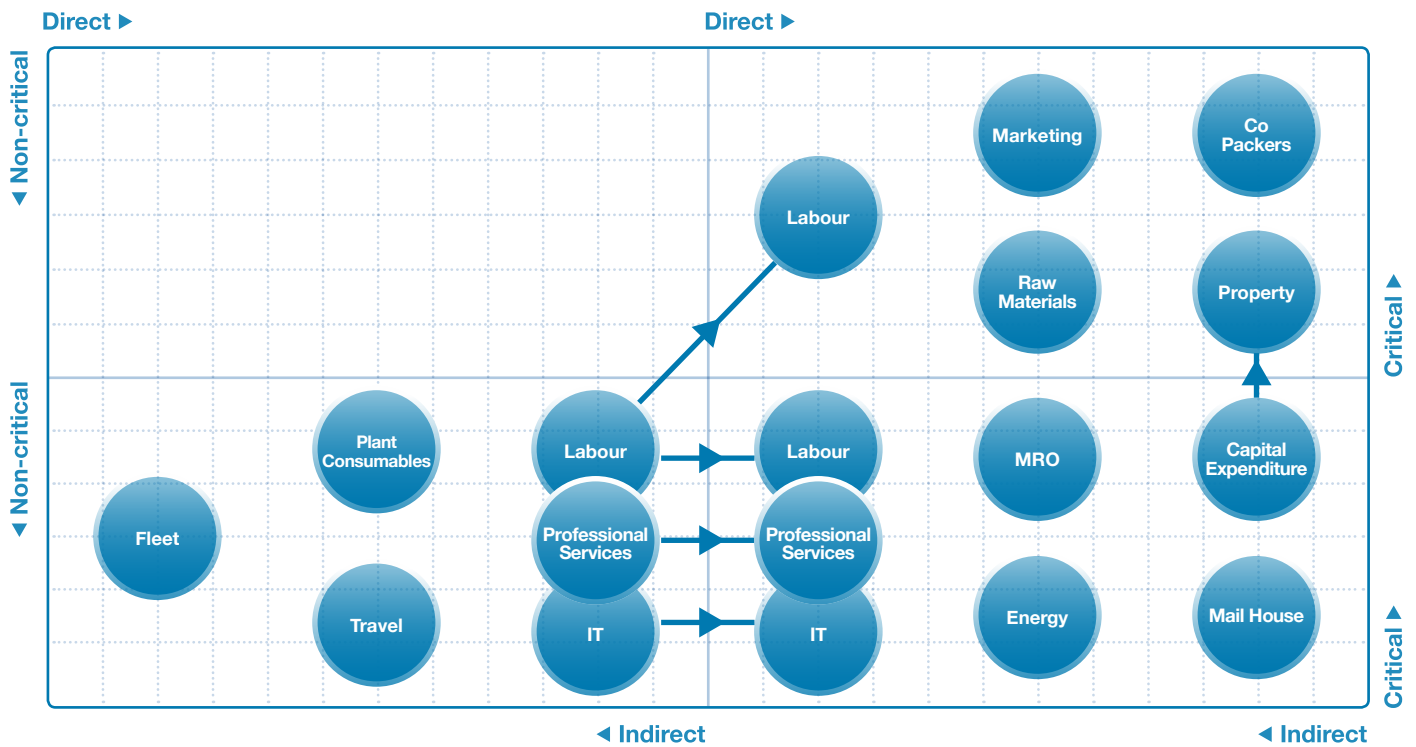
Direct ▸

Direct ▸

◂ Non-critical

◂ Non-critical

Critical ▸

Critical ▸

Marketing

Co Packers

Labour

Raw Materials

Property

Plant Consumables

Labour

Labour

MRO

Capital Expenditure

Fleet

Professional Services

Professional Services

Travel

IT

IT

Energy

Mail House

◂ Indirect

◂ Indirect